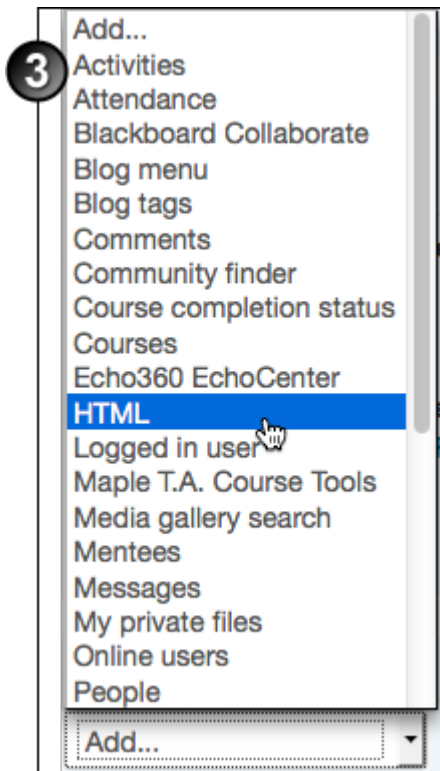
3
Add...
Activities
Attendance
Blackboard Collaborate
Blog menu
Blog tags
Comments
Community finder
Course completion status
Courses
Echo360 EchoCenter
HTML
Logged in user
Maple T.A. Course Tools
Media gallery search
Mentees
Messages
My private files
Online users
People
Add...